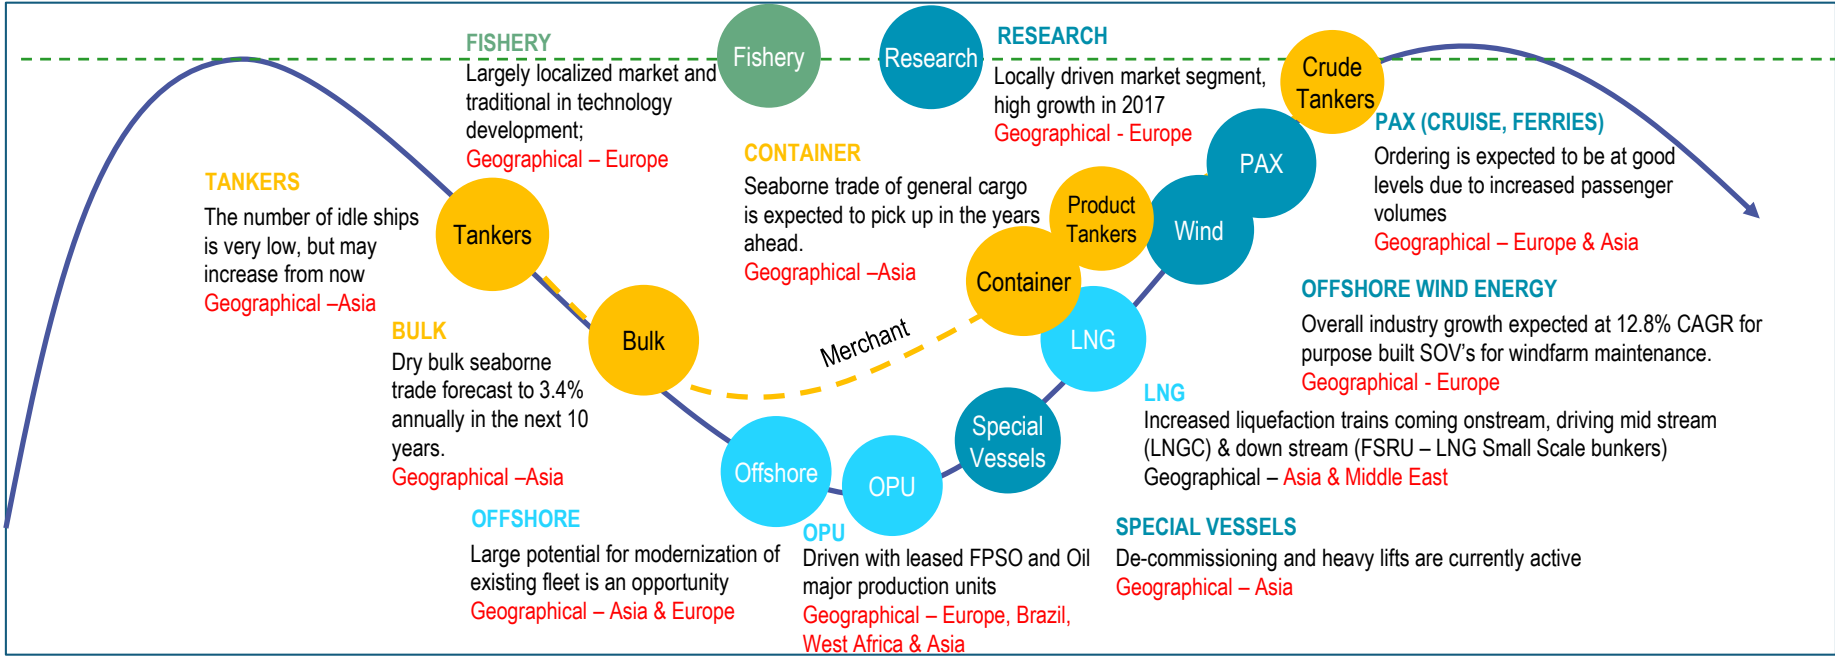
FISHERY
Largely localized market and traditional in technology development;
Geographical – Europe

Fishery

Research

RESEARCH
Locally driven market segment, high growth in 2017
Geographical - Europe

Crude Tankers

PAX (CRUISE, FERRIES)
Ordering is expected to be at good levels due to increased passenger volumes
Geographical – Europe & Asia

TANKERS
The number of idle ships is very low, but may increase from now
Geographical –Asia

Tankers

CONTAINER
Seaborne trade of general cargo is expected to pick up in the years ahead.
Geographical –Asia

Product Tankers

PAX

Wind

Container

BULK
Dry bulk seaborne trade forecast to 3.4% annually in the next 10 years.
Geographical –Asia

Bulk

Merchant

LNG

OFFSHORE WIND ENERGY
Overall industry growth expected at 12.8% CAGR for purpose built SOV's for windfarm maintenance.
Geographical - Europe

LNG
Increased liquefaction trains coming onstream, driving mid stream (LNGC) & down stream (FSRU – LNG Small Scale bunkers)
Geographical – Asia & Middle East

Special Vessels

Offshore

OPU

OFFSHORE
Large potential for modernization of existing fleet is an opportunity
Geographical – Asia & Europe

OPU
Driven with leased FPSO and Oil major production units
Geographical – Europe, Brazil, West Africa & Asia

SPECIAL VESSELS
De-commissioning and heavy lifts are currently active
Geographical – Asia